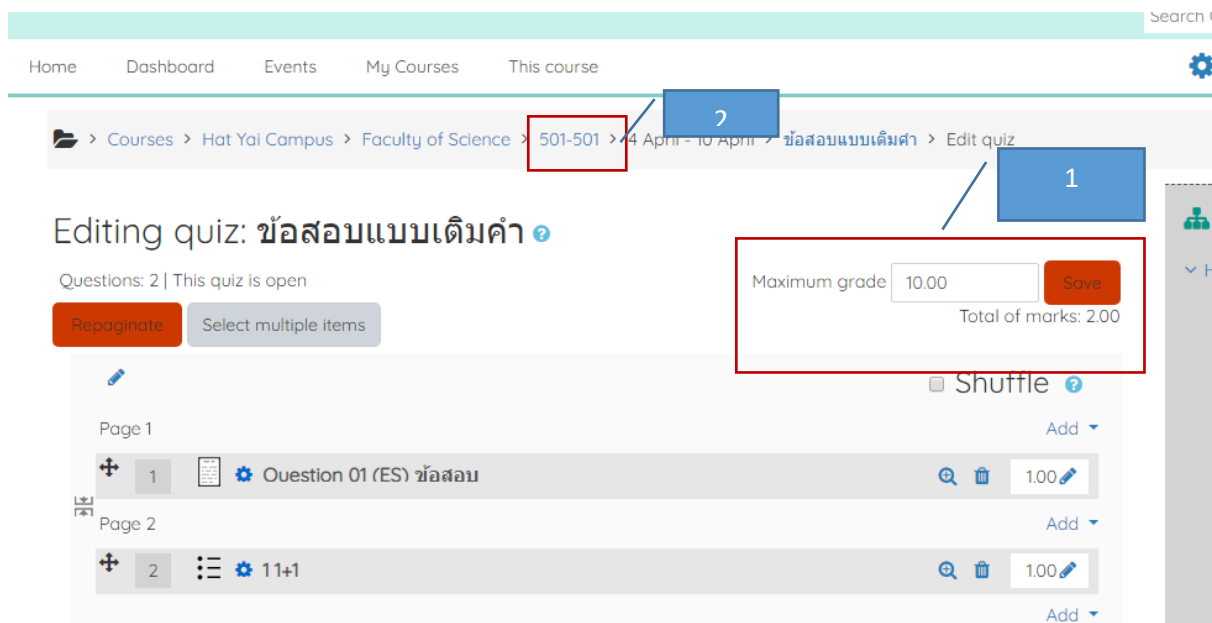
Search

Home Dashboard Events My Courses This course

2

> Courses > Hat Yai Campus > Faculty of Science > 501-501 > 4 April - 10 April > ข้อสอบแบบเติมคำ > Edit quiz

1

Editing quiz: ข้อสอบแบบเติมคำ

Questions: 2 | This quiz is open

Repaginate Select multiple items

Maximum grade 10.00 Save

Total of marks: 2.00

Shuffle

Page 1

Add

1 Question 01 (ES) ข้อสอบ 1.00

Page 2

Add

2 1+1 1.00

Add